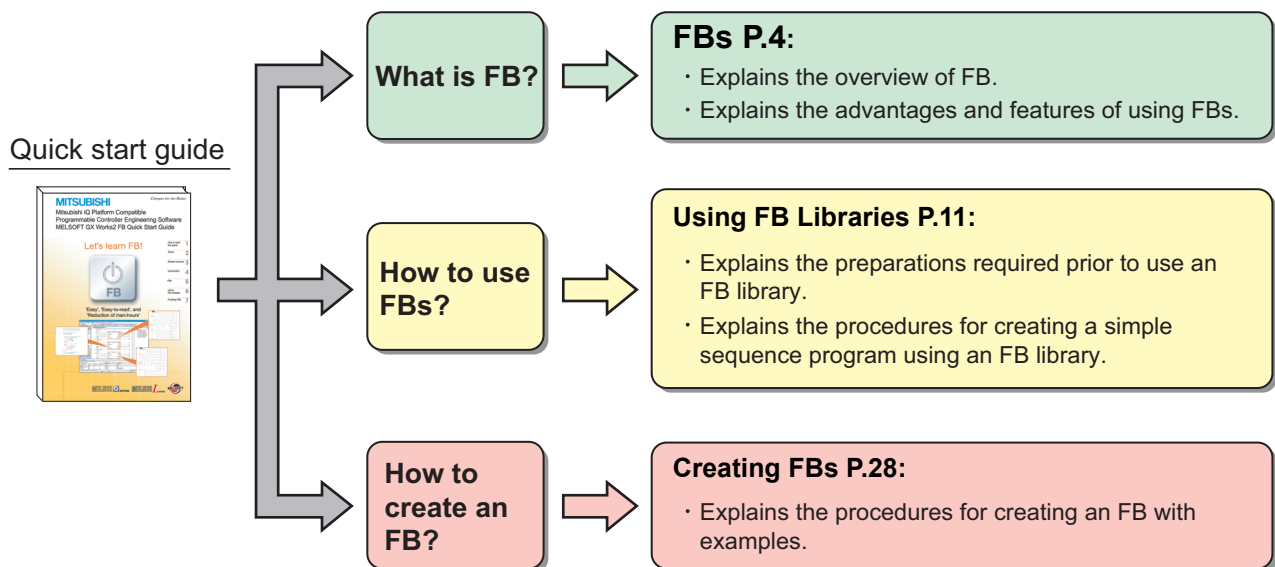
Quick start guide

MITSUBISHI
Changes for the Better
Mitsubishi iQ Platform Compatible Programmable Controller Engineering Software MELSOFT GX Works2 FB Quick Start Guide

Let's learn FB!

FB

"Easy", "Easy-to-read", and "Reduction of man-hours"

1
2
3
4
5
6
7

What is FB?

FBs P.4:
・Explains the overview of FB.
・Explains the advantages and features of using FBs.

How to use FBs?

Using FB Libraries P.11:
・Explains the preparations required prior to use an FB library.
・Explains the procedures for creating a simple sequence program using an FB library.

How to create an FB?

Creating FBs P.28:
・Explains the procedures for creating an FB with examples.